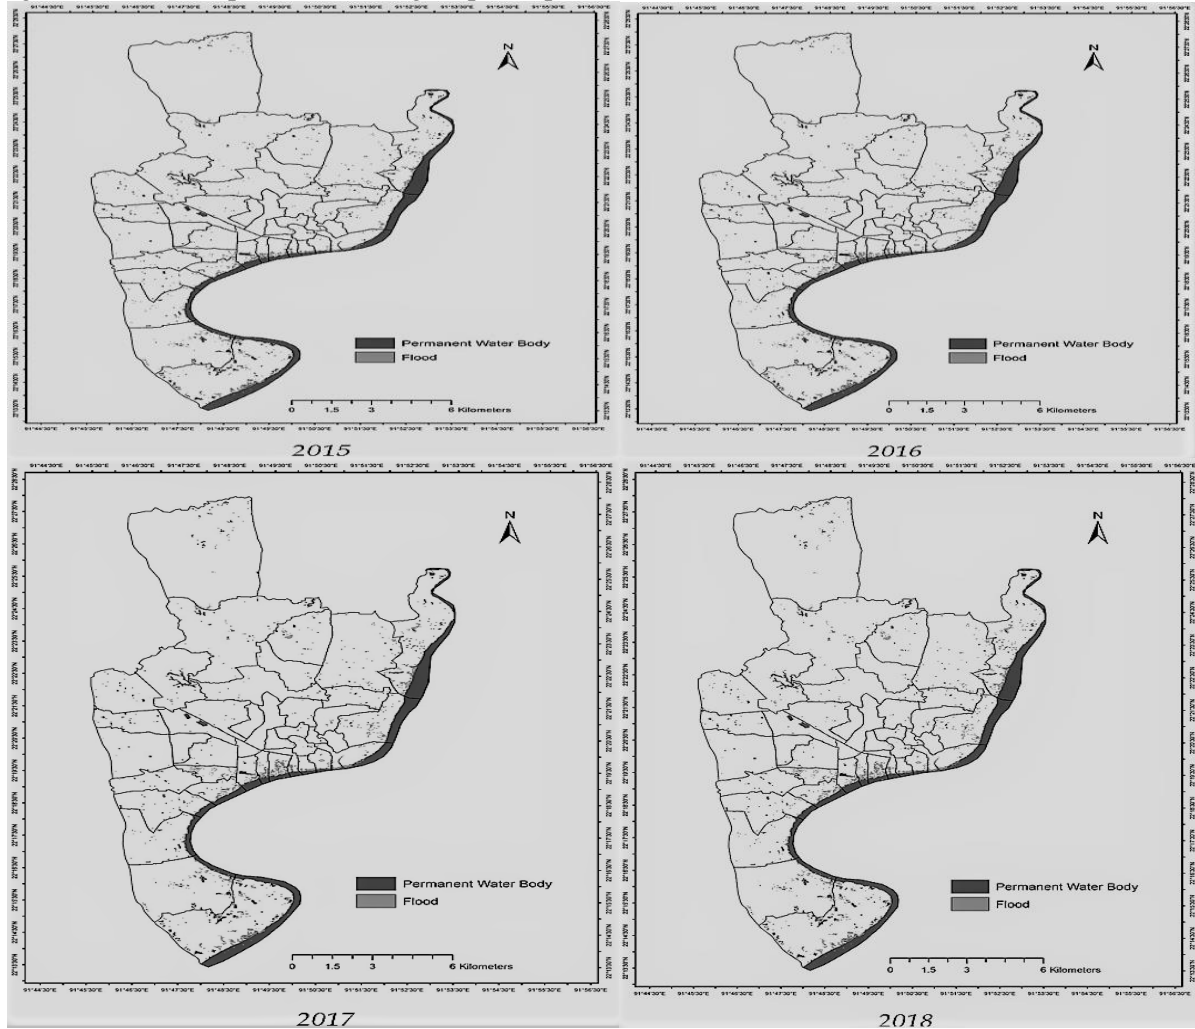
N

Permanent Water Body
Flood

0 1.5 3 6 Kilometers

2015

N

Permanent Water Body
Flood

0 1.5 3 6 Kilometers

2016

N

Permanent Water Body
Flood

0 1.5 3 6 Kilometers

2017

N

Permanent Water Body
Flood

0 1.5 3 6 Kilometers

2018